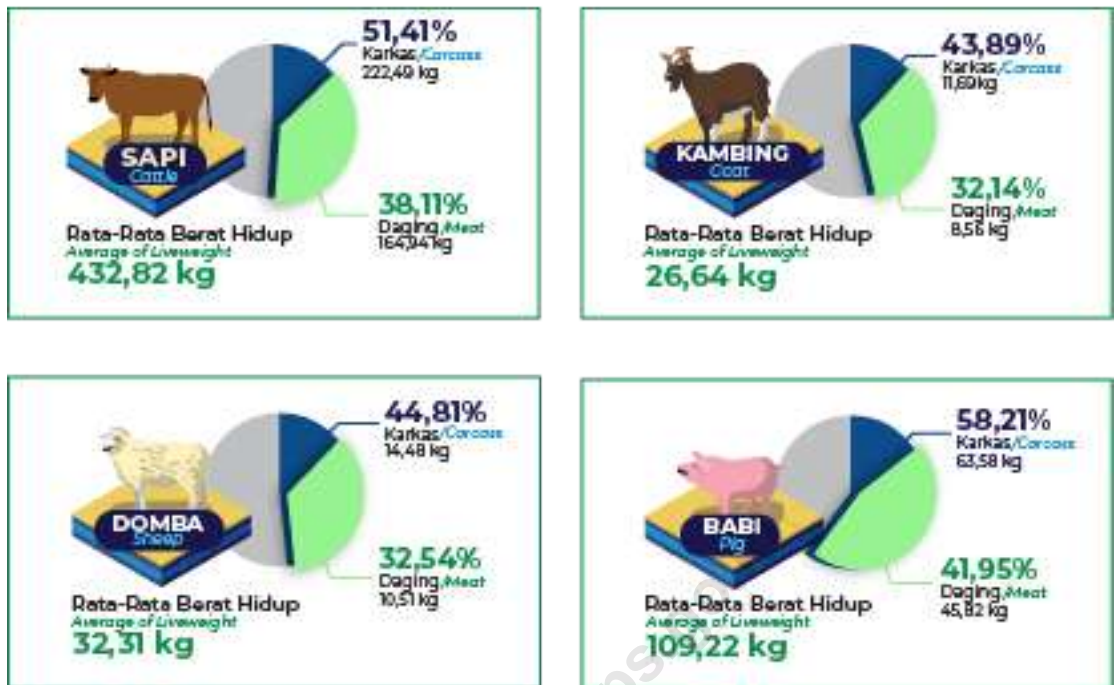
SAPI
Cattle

51,41%
Karkas/Carcass
222,49 kg

38,11%
Daging/Meat
164,94 kg

Rata-Rata Berat Hidup
Average of Liveweight
432,82 kg

KAMBING
Goat

43,89%
Karkas/Carcass
11,69kg

32,14%
Daging/Meat
8,56 kg

Rata-Rata Berat Hidup
Average of Liveweight
26,64 kg

DOMBA
Sheep

44,81%
Karkas/Carcass
14,48 kg

32,54%
Daging/Meat
10,51 kg

Rata-Rata Berat Hidup
Average of Liveweight
32,31 kg

BABI
Pig

58,21%
Karkas/Carcass
63,58 kg

41,95%
Daging/Meat
45,82 kg

Rata-Rata Berat Hidup
Average of Liveweight
109,22 kg